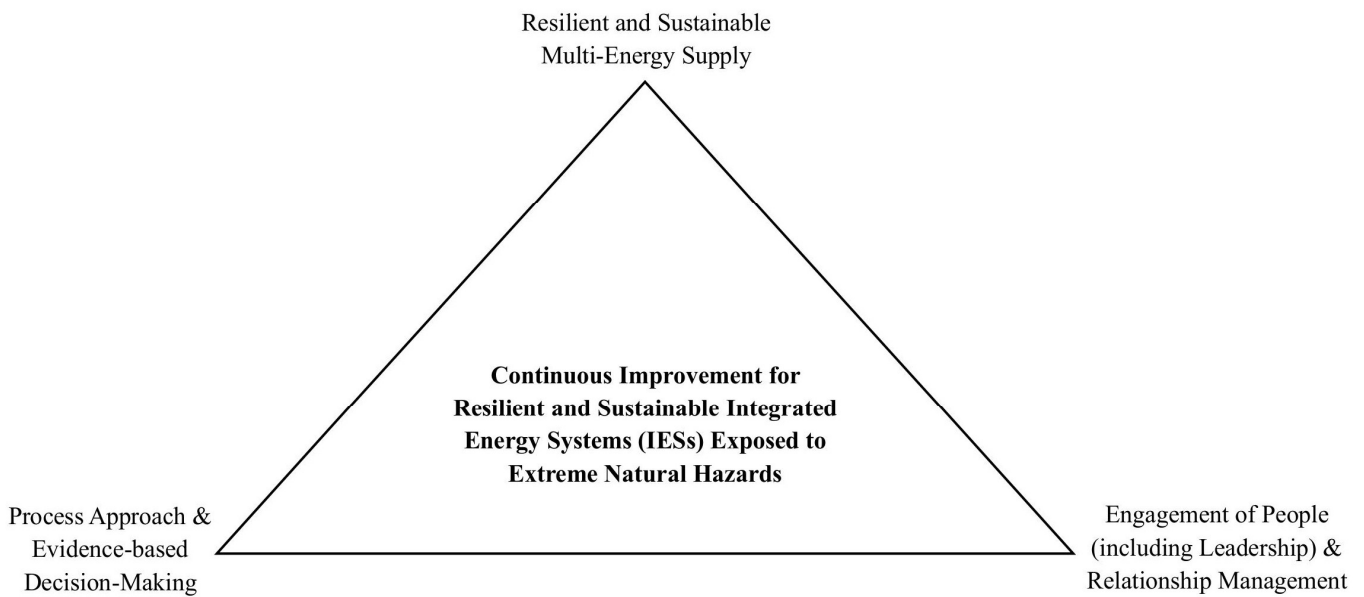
Resilient and Sustainable
Multi-Energy Supply

**Continuous Improvement for Resilient and Sustainable Integrated Energy Systems (IESs) Exposed to Extreme Natural Hazards**

Process Approach &
Evidence-based
Decision-Making

Engagement of People
(including Leadership) &
Relationship Management